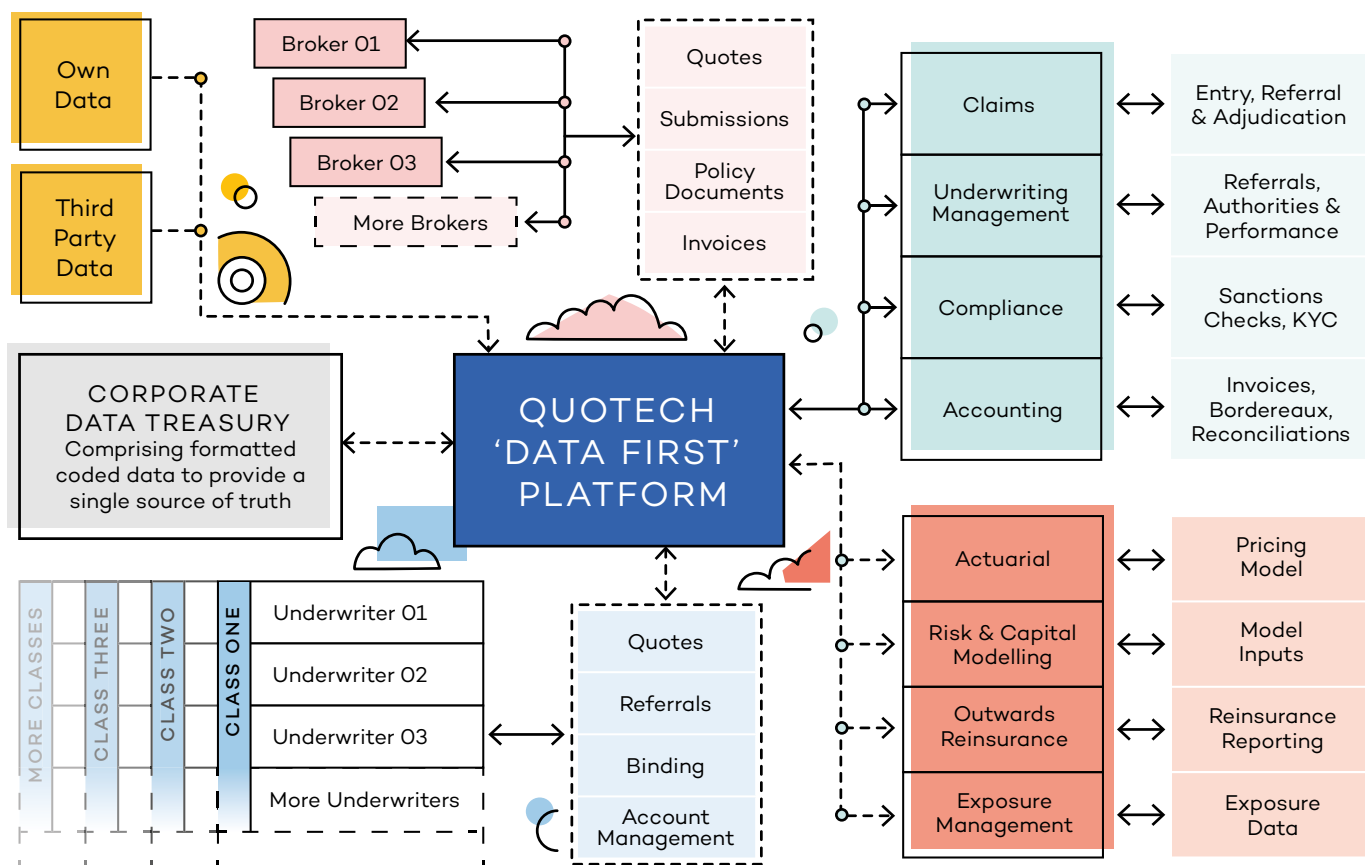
Own Data

Third Party Data

Broker 01
Broker 02
Broker 03
More Brokers

Quotes
Submissions
Policy Documents
Invoices

Claims
Underwriting Management
Compliance
Accounting

Entry, Referral & Adjudication
Referrals, Authorities & Performance
Sanctions Checks, KYC
Invoices, Bordereaux, Reconciliations

CORPORATE DATA TREASURY
Comprising formatted coded data to provide a single source of truth

QUOTECH 'DATA FIRST' PLATFORM

Actuarial
Risk & Capital Modelling
Outwards Reinsurance
Exposure Management

Pricing Model
Model Inputs
Reinsurance Reporting
Exposure Data

MORE CLASSES
CLASS THREE
CLASS TWO
CLASS ONE

Underwriter 01
Underwriter 02
Underwriter 03
More Underwriters

Quotes
Referrals
Binding
Account Management